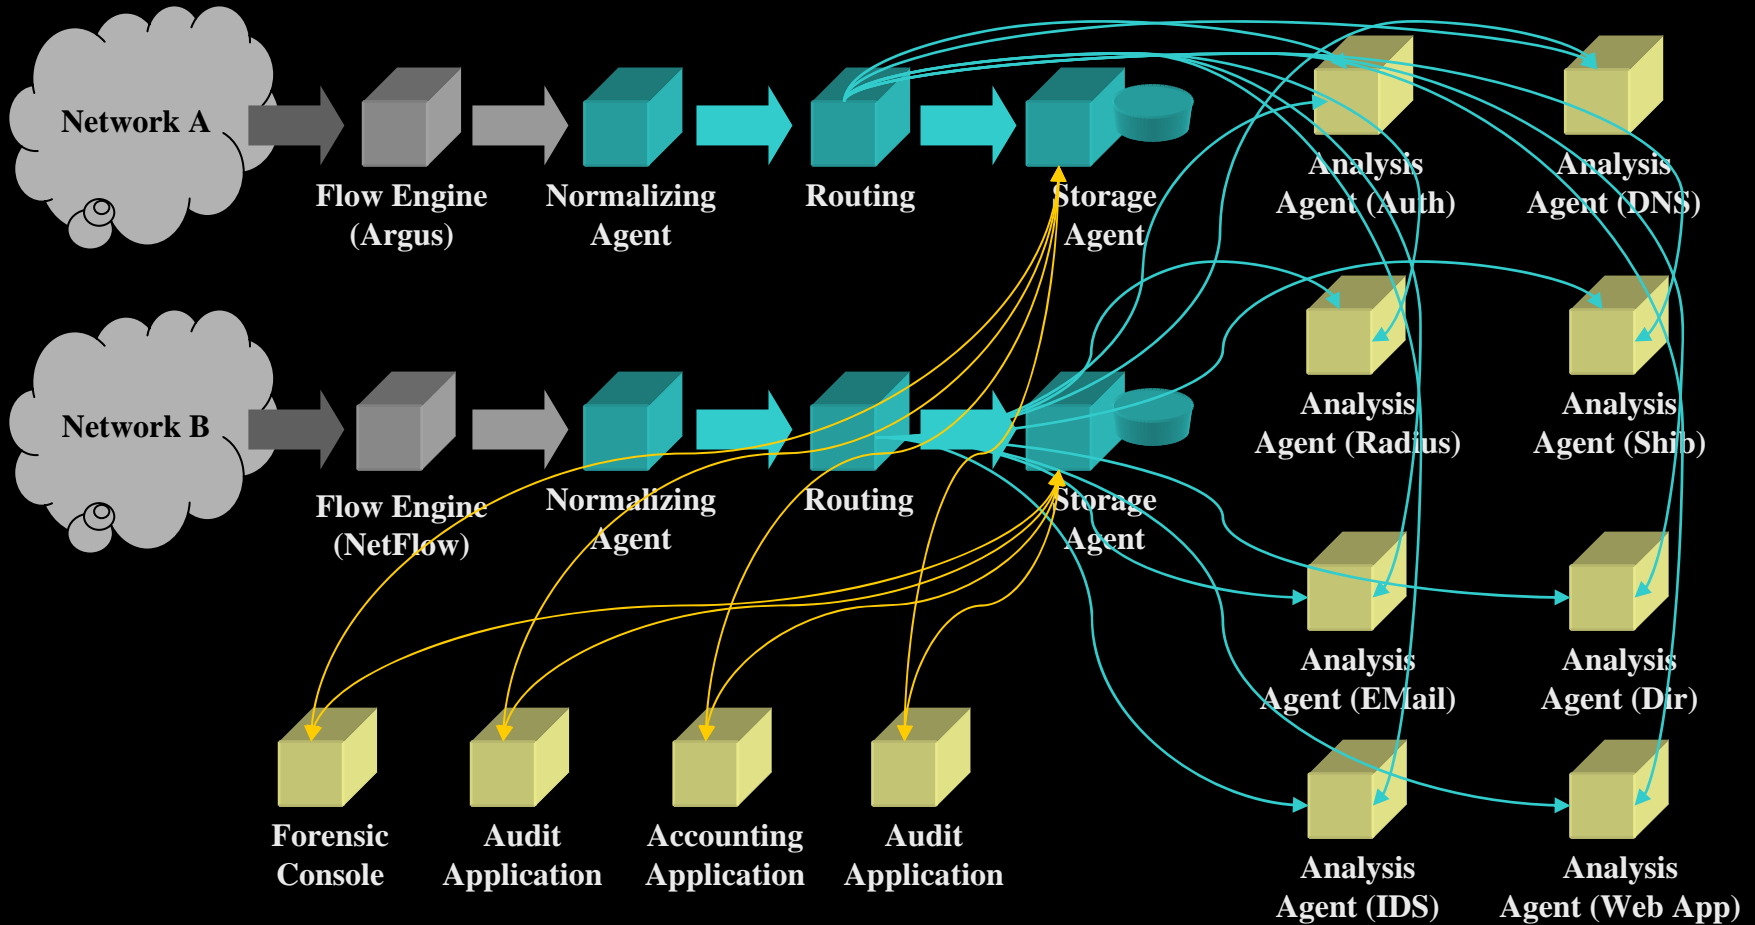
Network A

Flow Engine (Argus)

Normalizing Agent

Routing

Storage Agent

Analysis Agent (Auth)

Analysis Agent (DNS)

Network B

Flow Engine (NetFlow)

Normalizing Agent

Routing

Storage Agent

Analysis Agent (Radius)

Analysis Agent (Shib)

Analysis Agent (EMail)

Analysis Agent (Dir)

Forensic Console

Audit Application

Accounting Application

Audit Application

Analysis Agent (IDS)

Analysis Agent (Web App)